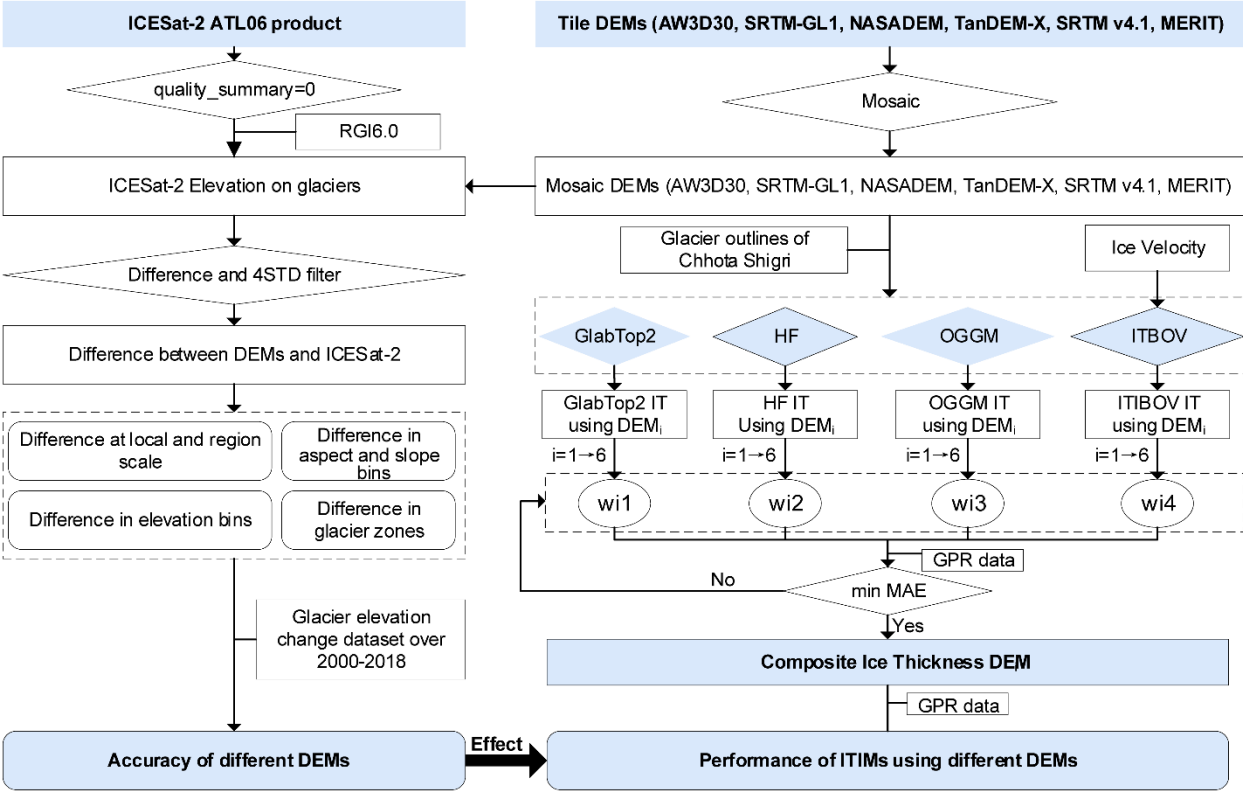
ICESat-2 ATL06 product

quality_summary=0

RGI6.0

ICESat-2 Elevation on glaciers

Difference and 4STD filter

Difference between DEMs and ICESat-2

Difference at local and region scale

Difference in aspect and slope bins

Difference in elevation bins

Difference in glacier zones

Glacier elevation change dataset over 2000-2018

Accuracy of different DEMs

Effect

Tile DEMs (AW3D30, SRTM-GL1, NASADEM, TanDEM-X, SRTM v4.1, MERIT)

Mosaic

Mosaic DEMs (AW3D30, SRTM-GL1, NASADEM, TanDEM-X, SRTM v4.1, MERIT)

Glacier outlines of Chhota Shigri

Ice Velocity

GlabTop2

HF

OGGM

ITBOV

GlabTop2 IT using DEM$_i$

HF IT Using DEM$_i$

OGGM IT using DEM$_i$

ITIBOV IT using DEM$_i$

i=1→6

i=1→6

i=1→6

i=1→6

wi1

wi2

wi3

wi4

GPR data

No

min MAE

Yes

Composite Ice Thickness DEM

GPR data

Performance of ITIMs using different DEMs